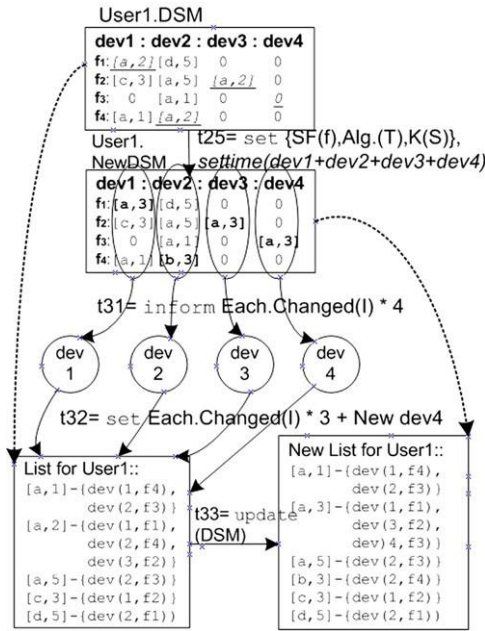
User1.DSM

dev1 : dev2 : dev3 : dev4
f1: [a,2] [d,5] 0 0
f2: [c,3] [a,5] [a,2] 0
f3: 0 [a,1] 0 0
f4: [a,1] [a,2] 0 0

User1.
NewDSM

t25= set {SF(f),Alg.(T),K(S)}, settime(dev1+dev2+dev3+dev4)

dev1 : dev2 : dev3 : dev4
f1: [a,3] [d,5] 0 0
f2: [c,3] [a,5] [a,3] 0
f3: 0 [a,1] 0 [a,3]
f4: [a,1] [b,3] 0 0

t31= inform Each.Changed(I) * 4

dev 1
dev 2
dev 3
dev 4

t32= set Each.Changed(I) * 3 + New dev4

List for User1::
[a,1]-{dev(1,f4), dev(2,f3)}
[a,2]-{dev(1,f1), dev(2,f4), dev(3,f2)}
[a,5]-{dev(2,f3)}
[c,3]-{dev(1,f2)}
[d,5]-{dev(2,f1)}

t33= update (DSM)

New List for User1::
[a,1]-{dev(1,f4), dev(2,f3)}
[a,3]-{dev(1,f1), dev(3,f2), dev)4,f3)}
[a,5]-{dev(2,f3)}
[b,3]-{dev(2,f4)}
[c,3]-{dev(1,f2)}
[d,5]-{dev(2,f1)}